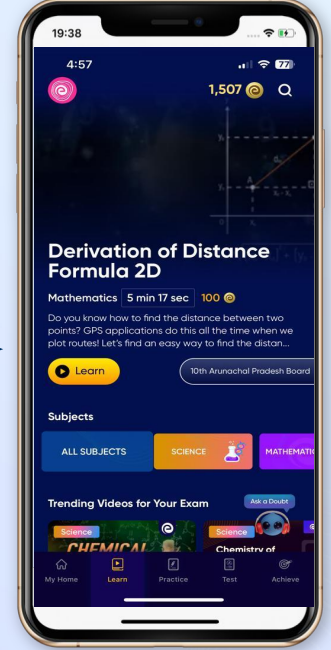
19:38

4:57

77

1,507

Derivation of Distance Formula 2D

Mathematics 5 min 17 sec 100

Do you know how to find the distance between two points? GPS applications do this all the time when we plot routes! Let's find an easy way to find the distan...

Learn

10th Arunachal Pradesh Board

Subjects

ALL SUBJECTS

SCIENCE

MATHEMATI

Trending Videos for Your Exam

Ask a Doubt

Science

CHEMICAL

Science

Chemistry of

My Home

Learn

Practice

Test

Achieve